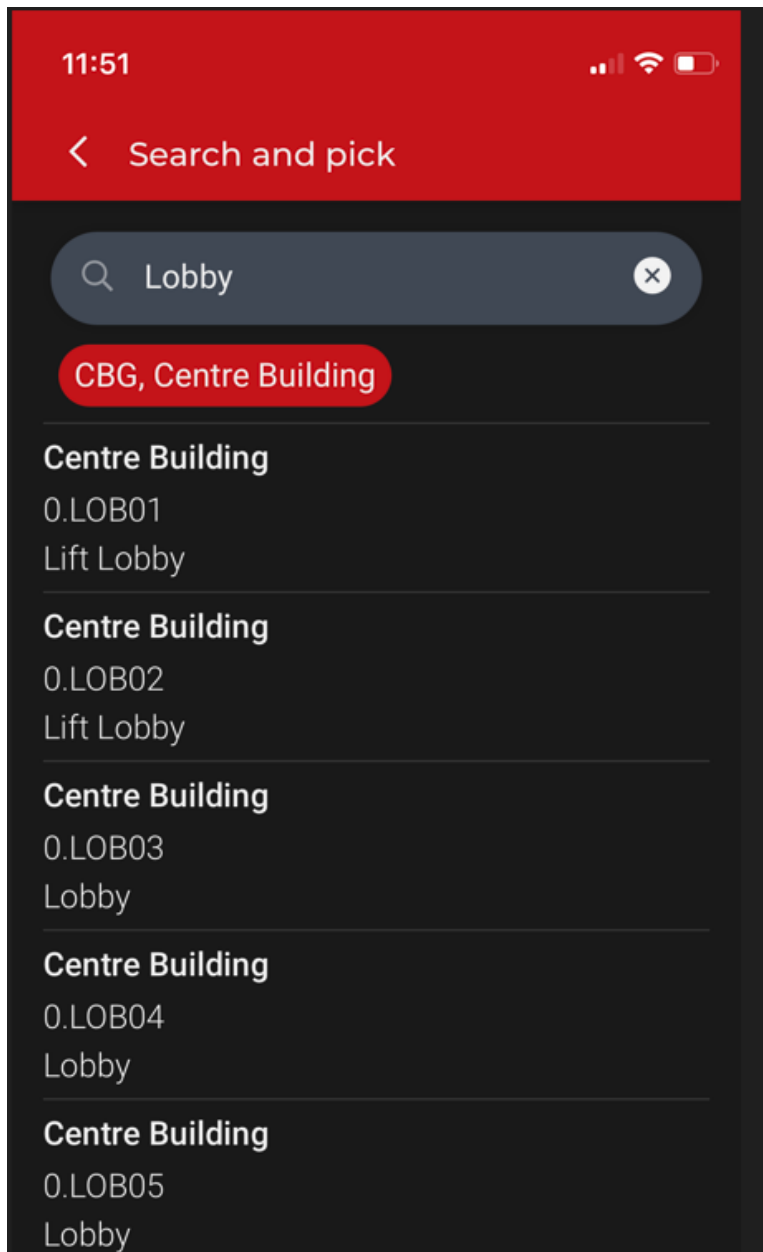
11:51

Search and pick

Lobby

CBG, Centre Building

Centre Building
0.LOB01
Lift Lobby

Centre Building
0.LOB02
Lift Lobby

Centre Building
0.LOB03
Lobby

Centre Building
0.LOB04
Lobby

Centre Building
0.LOB05
Lobby